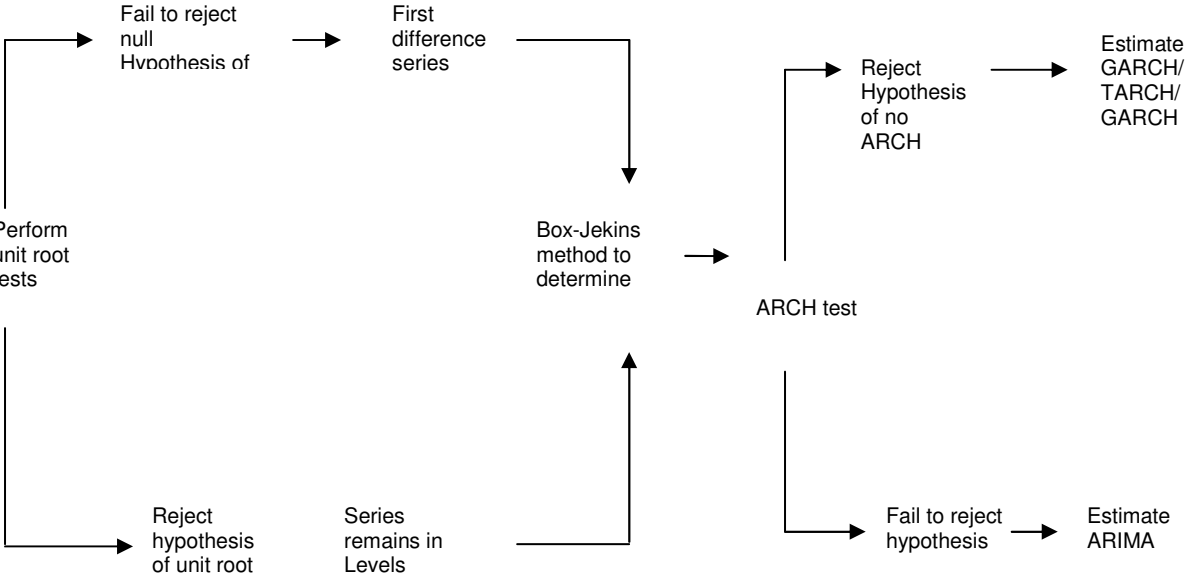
Fail to reject null Hypothesis of

First difference series

Reject Hypothesis of no ARCH

Estimate GARCH/ TARCH/ GARCH

Perform unit root tests

Box-Jekins method to determine

ARCH test

Reject hypothesis of unit root

Series remains in Levels

Fail to reject hypothesis

Estimate ARIMA